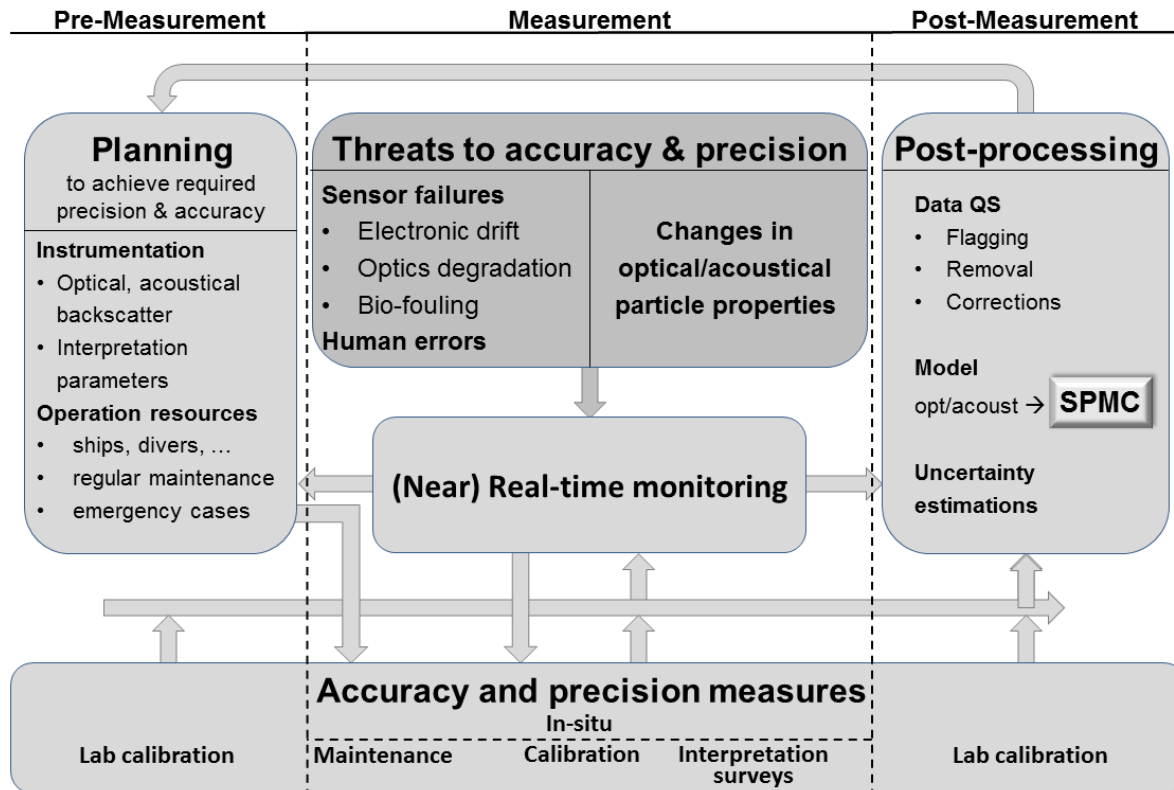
Pre-Measurement

Measurement

Post-Measurement

Planning
to achieve required precision & accuracy

Instrumentation
• Optical, acoustical backscatter
• Interpretation parameters

Operation resources
• ships, divers, …
• regular maintenance
• emergency cases

Threats to accuracy & precision

Sensor failures
• Electronic drift
• Optics degradation
• Bio-fouling

Human errors

Changes in optical/acoustical particle properties

(Near) Real-time monitoring

Post-processing

Data QS
• Flagging
• Removal
• Corrections

Model
opt/acoust → SPMC

Uncertainty estimations

Accuracy and precision measures

In-situ

Lab calibration

Maintenance

Calibration

Interpretation surveys

Lab calibration